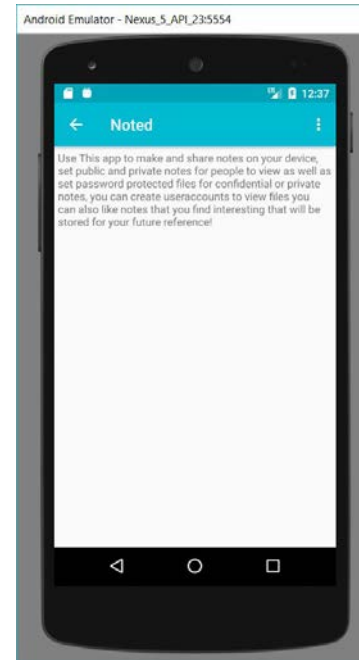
Android Emulator - Nexus_5_API_23:5554

12:37

Noted

Use This app to make and share notes on your device, set public and private notes for people to view as well as set password protected files for confidential or private notes, you can create useraccounts to view files you can also like notes that you find interesting that will be stored for your future reference!